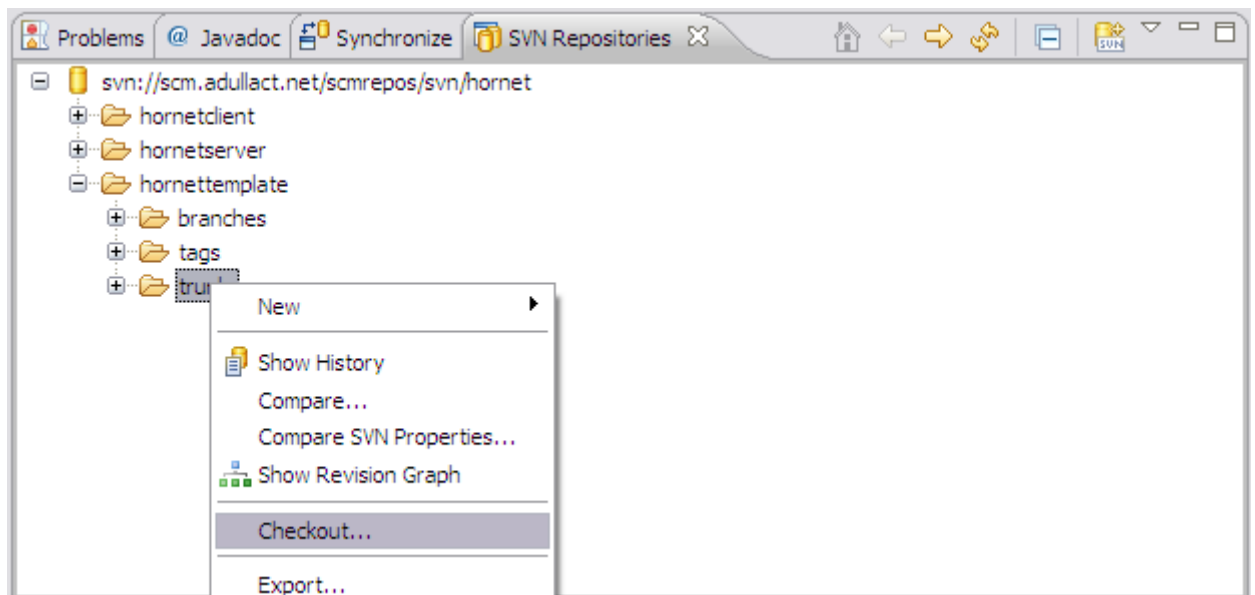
Problems | @ Javadoc | Synchronize | SVN Repositories

svn://scm.adullact.net/scmrepos/svn/hornet
hornetclient
hornetserver
hornettemplate
branches
tags
trun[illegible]

New
Show History
Compare...
Compare SVN Properties...
Show Revision Graph
Checkout...
Export...